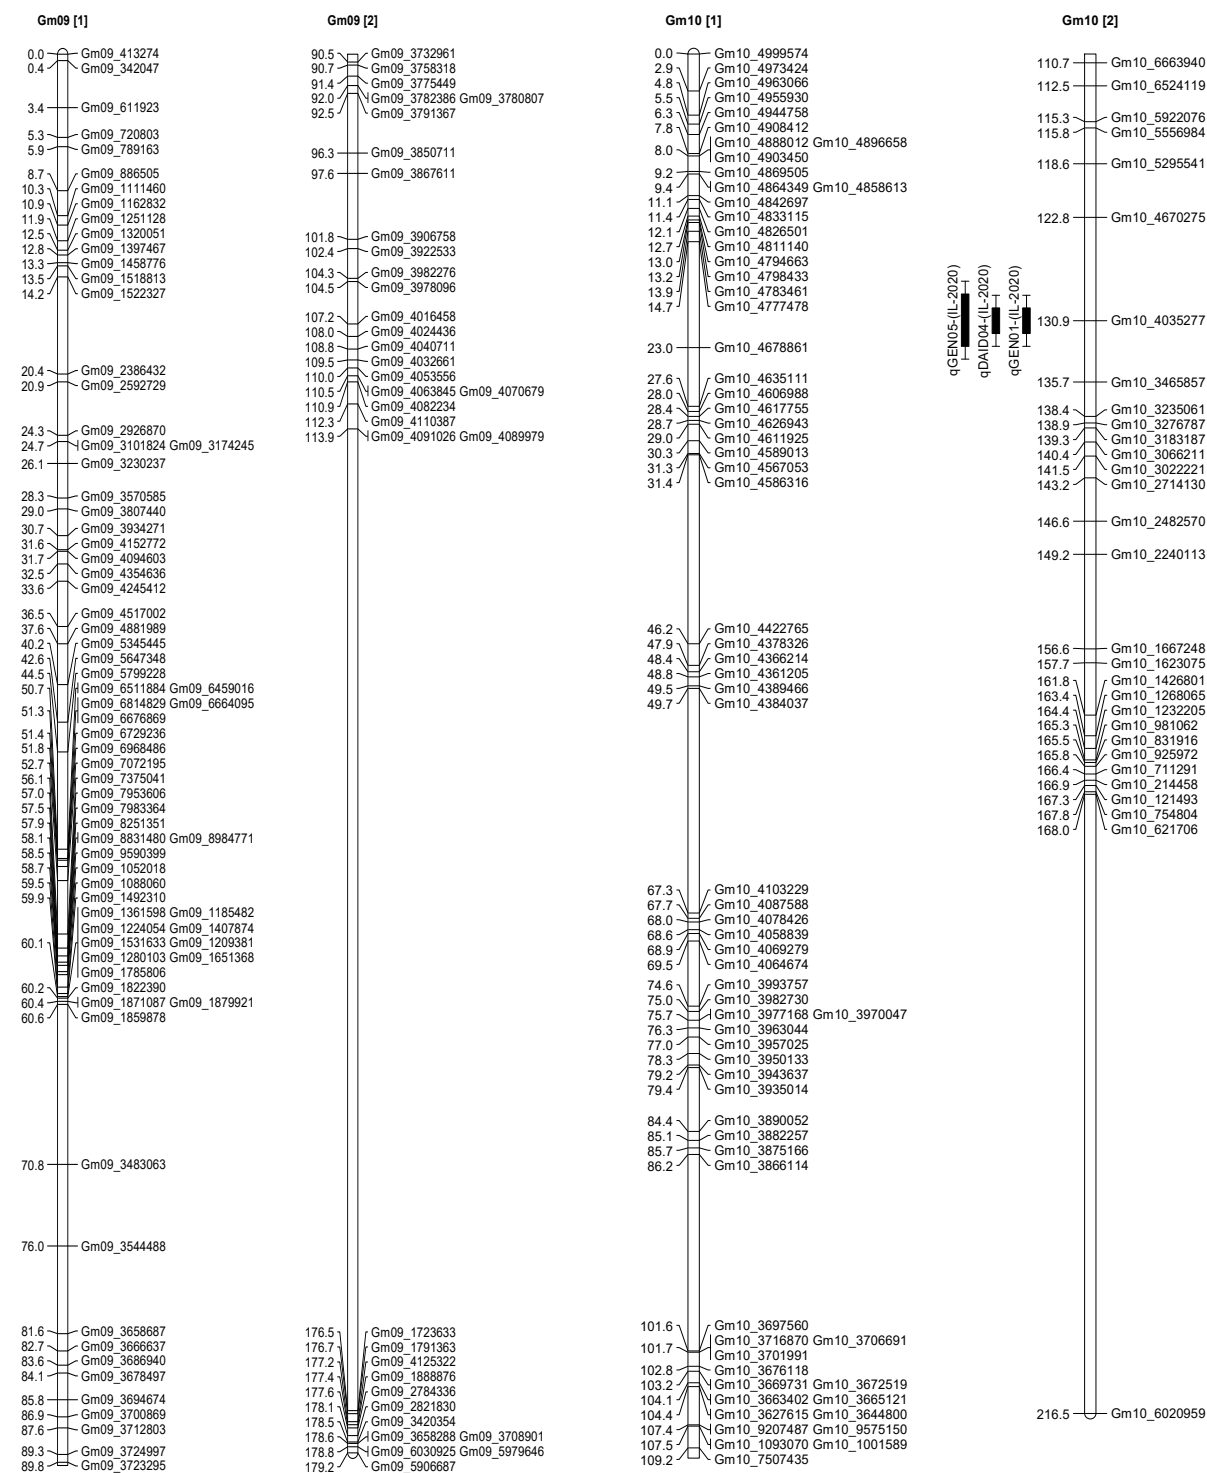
Gm09 [1]

0.0 Gm09_413274
0.4 Gm09_342047
3.4 Gm09_611923
5.3 Gm09_720803
5.9 Gm09_789163
8.7 Gm09_886505
10.3 Gm09_1111460
10.9 Gm09_1162832
11.9 Gm09_1251128
12.5 Gm09_1320051
12.8 Gm09_1397467
13.3 Gm09_1458776
13.5 Gm09_1518813
14.2 Gm09_1522327
20.4 Gm09_2386432
20.9 Gm09_2592729
24.3 Gm09_2926870
24.7 Gm09_3101824 Gm09_3174245
26.1 Gm09_3230237
28.3 Gm09_3570585
29.0 Gm09_3807440
30.7 Gm09_3934271
31.6 Gm09_4152772
31.7 Gm09_4094603
32.5 Gm09_4354636
33.6 Gm09_4245412
36.5 Gm09_4517002
37.6 Gm09_4881989
40.2 Gm09_5345445
42.6 Gm09_5647348
44.5 Gm09_5799228
50.7 Gm09_6511884 Gm09_6459016
51.3 Gm09_6814829 Gm09_6664095
Gm09_6676869
51.4 Gm09_6729236
51.8 Gm09_6968486
52.7 Gm09_7072195
56.1 Gm09_7375041
57.0 Gm09_7953606
57.5 Gm09_7983364
57.9 Gm09_8251351
58.1 Gm09_8831480 Gm09_8984771
58.5 Gm09_9590399
58.7 Gm09_1052018
59.5 Gm09_1088060
59.9 Gm09_1492310
Gm09_1361598 Gm09_1185482
Gm09_1224054 Gm09_1407874
60.1 Gm09_1531633 Gm09_1209381
Gm09_1280103 Gm09_1651368
Gm09_1785806
60.2 Gm09_1822390
60.4 Gm09_1871087 Gm09_1879921
60.6 Gm09_1859878
70.8 Gm09_3483063
76.0 Gm09_3544488
81.6 Gm09_3658687
82.7 Gm09_3666637
83.6 Gm09_3686940
84.1 Gm09_3678497
85.8 Gm09_3694674
86.9 Gm09_3700869
87.6 Gm09_3712803
89.3 Gm09_3724997
89.8 Gm09_3723295

Gm09 [2]

90.5 Gm09_3732961
90.7 Gm09_3758318
91.4 Gm09_3775449
92.0 Gm09_3782386 Gm09_3780807
92.5 Gm09_3791367
96.3 Gm09_3850711
97.6 Gm09_3867611
101.8 Gm09_3906758
102.4 Gm09_3922533
104.3 Gm09_3982276
104.5 Gm09_3978096
107.2 Gm09_4016458
108.0 Gm09_4024436
108.8 Gm09_4040711
109.5 Gm09_4032661
110.0 Gm09_4053556
110.5 Gm09_4063845 Gm09_4070679
110.9 Gm09_4082234
112.3 Gm09_4110387
113.9 Gm09_4091026 Gm09_4089979
176.5 Gm09_1723633
176.7 Gm09_1791363
177.2 Gm09_4125322
177.4 Gm09_1888876
177.6 Gm09_2784336
178.1 Gm09_2821830
178.5 Gm09_3420354
178.6 Gm09_3658288 Gm09_3708901
178.8 Gm09_6030925 Gm09_5979646
179.2 Gm09_5906687

Gm10 [1]

0.0 Gm10_4999574
2.9 Gm10_4973424
4.8 Gm10_4963066
5.5 Gm10_4955930
6.3 Gm10_4944758
7.8 Gm10_4908412
8.0 Gm10_4888012 Gm10_4896658
Gm10_4903450
9.2 Gm10_4869505
9.4 Gm10_4864349 Gm10_4858613
11.1 Gm10_4842697
11.4 Gm10_4833115
12.1 Gm10_4826501
12.7 Gm10_4811140
13.0 Gm10_4794663
13.2 Gm10_4798433
13.9 Gm10_4783461
14.7 Gm10_4777478
23.0 Gm10_4678861
27.6 Gm10_4635111
28.0 Gm10_4606988
28.4 Gm10_4617755
28.7 Gm10_4626943
29.0 Gm10_4611925
30.3 Gm10_4589013
31.3 Gm10_4567053
31.4 Gm10_4586316
46.2 Gm10_4422765
47.9 Gm10_4378326
48.4 Gm10_4366214
48.8 Gm10_4361205
49.5 Gm10_4389466
49.7 Gm10_4384037
67.3 Gm10_4103229
67.7 Gm10_4087588
68.0 Gm10_4078426
68.6 Gm10_4058839
68.9 Gm10_4069279
69.5 Gm10_4064674
74.6 Gm10_3993757
75.0 Gm10_3982730
75.7 Gm10_3977168 Gm10_3970047
76.3 Gm10_3963044
77.0 Gm10_3957025
78.3 Gm10_3950133
79.2 Gm10_3943637
79.4 Gm10_3935014
84.4 Gm10_3890052
85.1 Gm10_3882257
85.7 Gm10_3875166
86.2 Gm10_3866114
101.6 Gm10_3697560
101.7 Gm10_3716870 Gm10_3706691
Gm10_3701991
102.8 Gm10_3676118
103.2 Gm10_3669731 Gm10_3672519
104.1 Gm10_3663402 Gm10_3665121
104.4 Gm10_3627615 Gm10_3644800
107.4 Gm10_9207487 Gm10_9575150
107.5 Gm10_1093070 Gm10_1001589
109.2 Gm10_7507435

qGEN05-(IL-2020)
qDAID04-(IL-2020)
qGEN01-(IL-2020)

Gm10 [2]

110.7 Gm10_6663940
112.5 Gm10_6524119
115.3 Gm10_5922076
115.8 Gm10_5556984
118.6 Gm10_5295541
122.8 Gm10_4670275
130.9 Gm10_4035277
135.7 Gm10_3465857
138.4 Gm10_3235061
138.9 Gm10_3276787
139.3 Gm10_3183187
140.4 Gm10_3066211
141.5 Gm10_3022221
143.2 Gm10_2714130
146.6 Gm10_2482570
149.2 Gm10_2240113
156.6 Gm10_1667248
157.7 Gm10_1623075
161.8 Gm10_1426801
163.4 Gm10_1268065
164.4 Gm10_1232205
165.3 Gm10_981062
165.5 Gm10_831916
165.8 Gm10_925972
166.4 Gm10_711291
166.9 Gm10_214458
167.3 Gm10_121493
167.8 Gm10_754804
168.0 Gm10_621706
216.5 Gm10_6020959